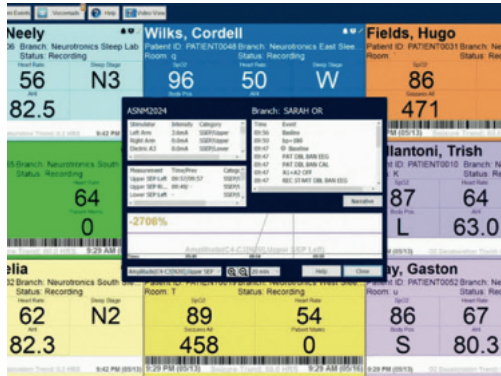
Events | Voicemail | Help | Video View

Neely
Branch: Neurotronics Sleep Lab
Status: Recording
Heart Rate 56
Deep Stage N3
82.5

Wilks, Cordell
Patient ID: PATIENT0048 Branch: Neurotronics East Slee
Room: q
Status: Recording
SpO2 96
Heart Rate 50
Body Pos W

Fields, Hugo
Patient ID: PATIENT0031 Branch: Neu
Status: Recording
SpO2 86
Seizures All 471

Neurotronics South
Heart Rate 64
Patient Moves 0
9:29 AM (05/13)

llantoni, Trish
Patient ID: PATIENT0010 Branch: Neu
K
Recording
87
L
63.0

ASNM2024
Branch: SARAH OR

| Stimulator | Intensity | Category |
|---|---|---|
| Left Arm | 2.0mA | SSEP/Upper |
| Right Arm | 2.0mA | SSEP/Upper |
| Electric A3 | 0.0mA | SSEP/Lower |

| Measurement | Time/Prev | Catego |
|---|---|---|
| Upper SEP Left | 00:57/00:57 | SSEP |
| Upper SEP R | | SSEP |
| Lower SEP Left | | SSEP |

| Time | Event |
|---|---|
| 09:56 | Beeline |
| 09:50 | bp=160 |
| 09:47 | B: Baseline |
| 09:47 | PAT DBL BAN EEG |
| 09:47 | PAT DBL BAN EEG |
| 09:47 | A1+A2 Off |
| 09:47 | REC START DBL BAN EEG |

Narrative

-2708%

Amplitude(C4-C2)N20 Upper (SEP Left)

20 min
Help
Close

elia
Branch: Neurotronics South
Status: Recording
Heart Rate 62
Deep Stage N2
82.3
9:42 PM (05/13)

Room: T
Status: Recording
SpO2 89
Heart Rate 54
Seizures All 458
Patient Moves 0
9:29 PM (05/13)

ay, Gaston
Patient ID: PATIENT0052 Branch: Neu
Status: Recording
SpO2 86
Heart Rate 67
Body Pos S
80.3